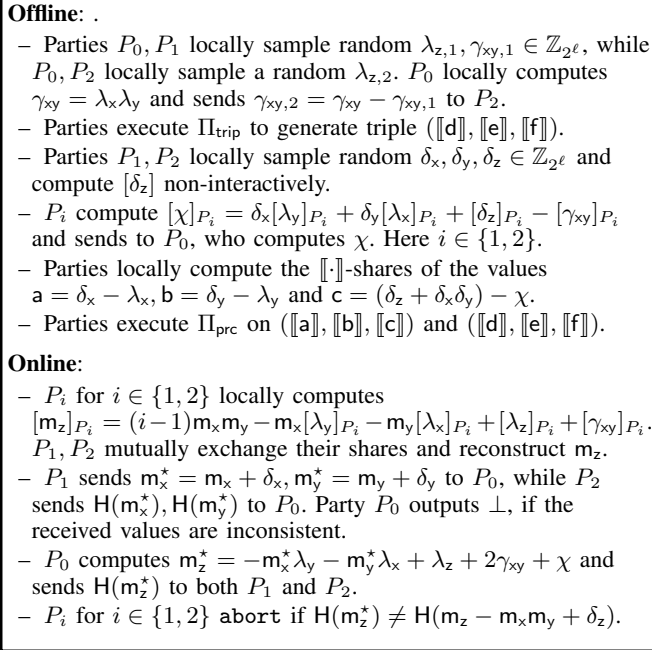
**Offline**: .

– Parties $P_0, P_1$ locally sample random $\lambda_{z,1}, \gamma_{xy,1} \in \mathbb{Z}_{2^\ell}$, while $P_0, P_2$ locally sample a random $\lambda_{z,2}$. $P_0$ locally computes $\gamma_{xy} = \lambda_x \lambda_y$ and sends $\gamma_{xy,2} = \gamma_{xy} - \gamma_{xy,1}$ to $P_2$.

– Parties execute $\Pi_{trip}$ to generate triple $([\![d]\!], [\![e]\!], [\![f]\!])$.

– Parties $P_1, P_2$ locally sample random $\delta_x, \delta_y, \delta_z \in \mathbb{Z}_{2^\ell}$ and compute $[\delta_z]$ non-interactively.

– $P_i$ compute $[\chi]_{P_i} = \delta_x[\lambda_y]_{P_i} + \delta_y[\lambda_x]_{P_i} + [\delta_z]_{P_i} - [\gamma_{xy}]_{P_i}$ and sends to $P_0$, who computes $\chi$. Here $i \in \{1, 2\}$.

– Parties locally compute the $[\![\cdot]\!]$-shares of the values $a = \delta_x - \lambda_x$, $b = \delta_y - \lambda_y$ and $c = (\delta_z + \delta_x\delta_y) - \chi$.

– Parties execute $\Pi_{prc}$ on $([\![a]\!], [\![b]\!], [\![c]\!])$ and $([\![d]\!], [\![e]\!], [\![f]\!])$.

**Online**:

– $P_i$ for $i \in \{1, 2\}$ locally computes $[m_z]_{P_i} = (i-1)m_x m_y - m_x[\lambda_y]_{P_i} - m_y[\lambda_x]_{P_i} + [\lambda_z]_{P_i} + [\gamma_{xy}]_{P_i}$. $P_1, P_2$ mutually exchange their shares and reconstruct $m_z$.

– $P_1$ sends $m_x^\star = m_x + \delta_x$, $m_y^\star = m_y + \delta_y$ to $P_0$, while $P_2$ sends $H(m_x^\star), H(m_y^\star)$ to $P_0$. Party $P_0$ outputs $\perp$, if the received values are inconsistent.

– $P_0$ computes $m_z^\star = -m_x^\star\lambda_y - m_y^\star\lambda_x + \lambda_z + 2\gamma_{xy} + \chi$ and sends $H(m_z^\star)$ to both $P_1$ and $P_2$.

– $P_i$ for $i \in \{1, 2\}$ abort if $H(m_z^\star) \neq H(m_z - m_x m_y + \delta_z)$.